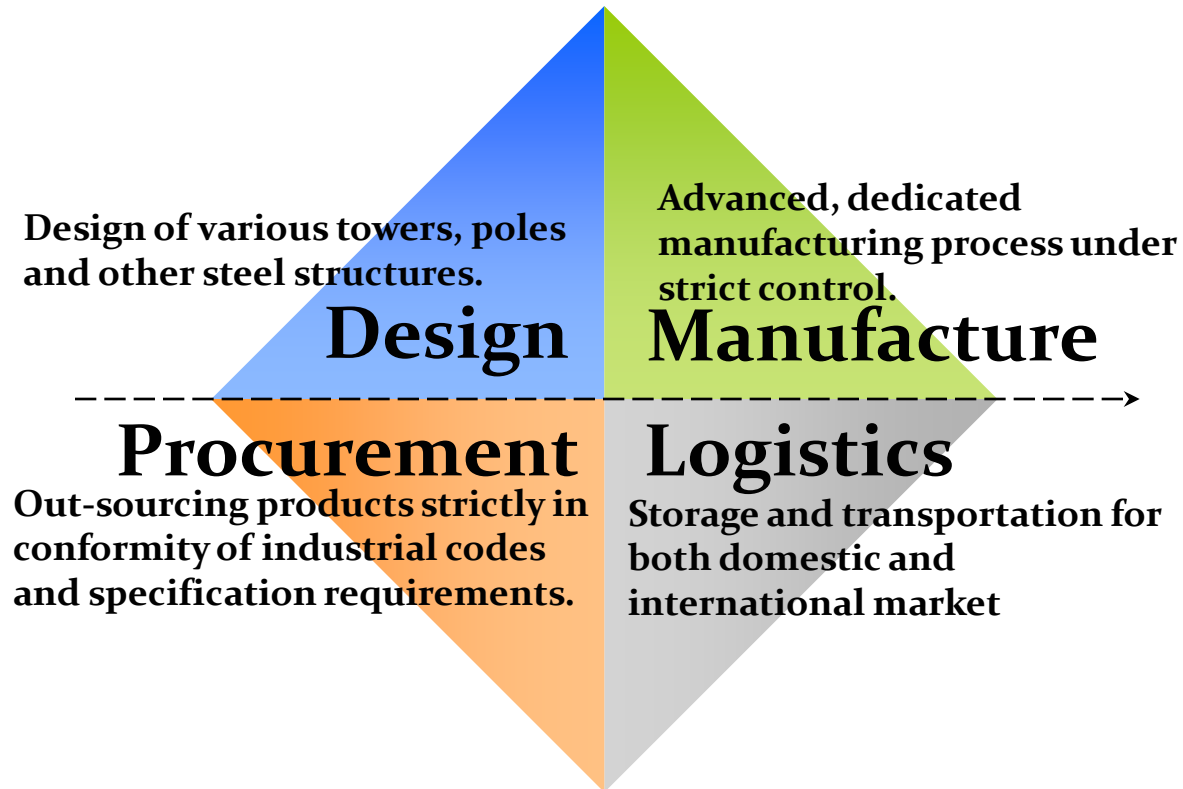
Design of various towers, poles and other steel structures.

Design

Advanced, dedicated manufacturing process under strict control.

Manufacture

Procurement

Out-sourcing products strictly in conformity of industrial codes and specification requirements.

Logistics

Storage and transportation for both domestic and international market